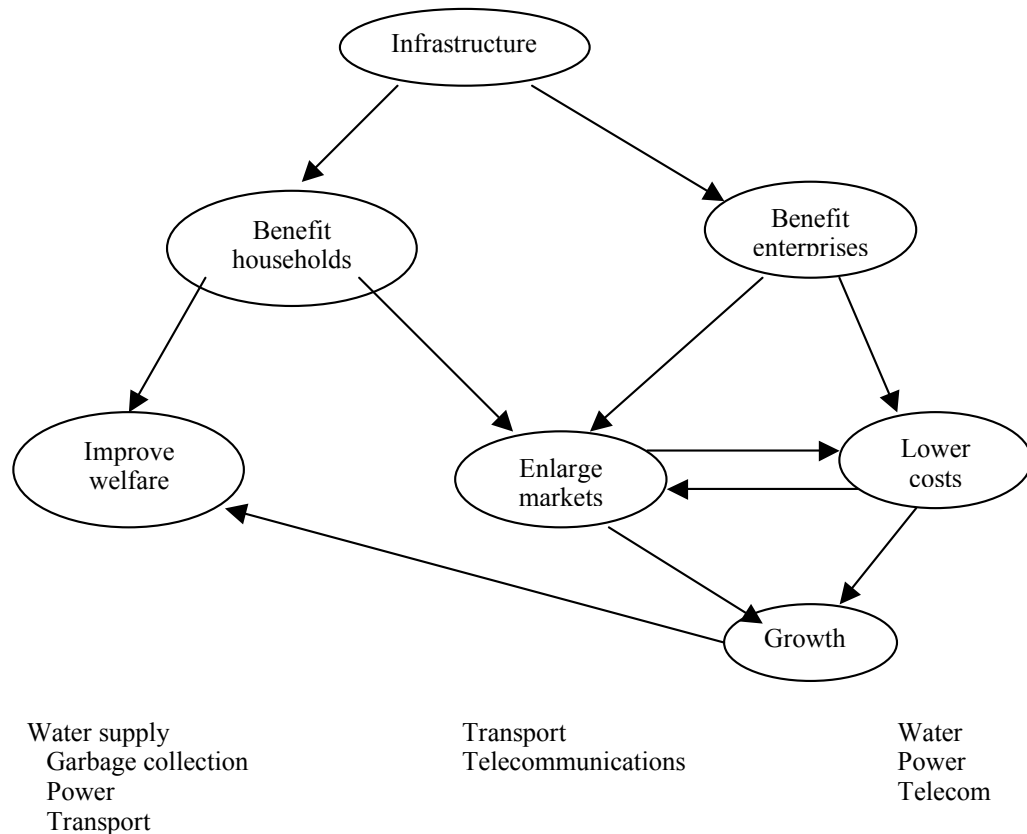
Infrastructure

Benefit households

Benefit enterprises

Improve welfare

Enlarge markets

Lower costs

Growth

Water supply
Garbage collection
Power
Transport

Transport
Telecommunications

Water
Power
Telecom